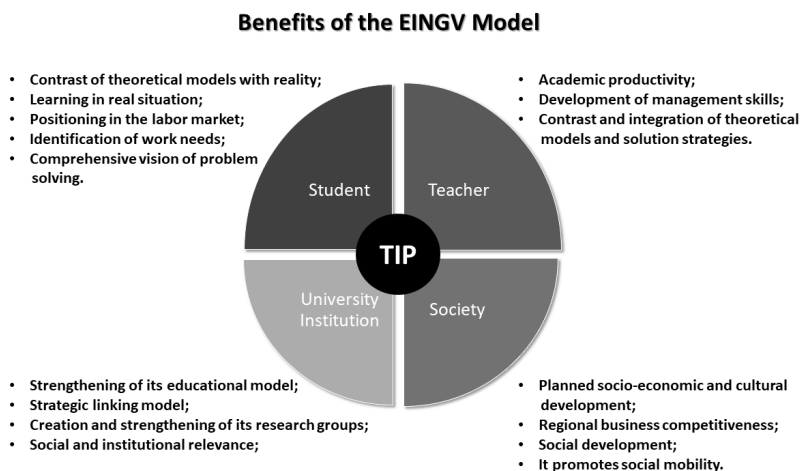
Benefits of the EINGV Model

- Contrast of theoretical models with reality;
- Learning in real situation;
- Positioning in the labor market;
- Identification of work needs;
- Comprehensive vision of problem solving.

- Academic productivity;
- Development of management skills;
- Contrast and integration of theoretical models and solution strategies.

Student

Teacher

TIP

University Institution

Society

- Strengthening of its educational model;
- Strategic linking model;
- Creation and strengthening of its research groups;
- Social and institutional relevance;

- Planned socio-economic and cultural development;
- Regional business competitiveness;
- Social development;
- It promotes social mobility.